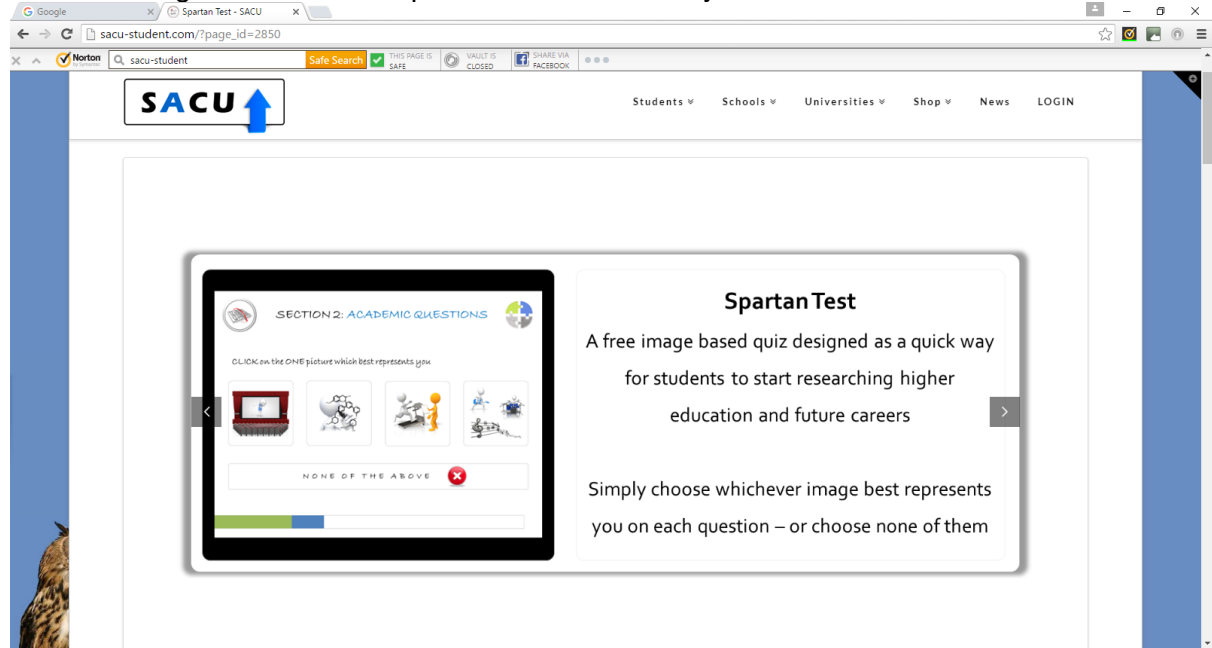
Google
Spartan Test - SACU
sacu-student.com/?page_id=2850
Norton
sacu-student
Safe Search
THIS PAGE IS SAFE
VAULT IS CLOSED
SHARE VIA FACEBOOK

SACU
Students
Schools
Universities
Shop
News
LOGIN

SECTION 2: ACADEMIC QUESTIONS
CLICK on the ONE picture which best represents you
NONE OF THE ABOVE

Spartan Test
A free image based quiz designed as a quick way for students to start researching higher education and future careers

Simply choose whichever image best represents you on each question – or choose none of them